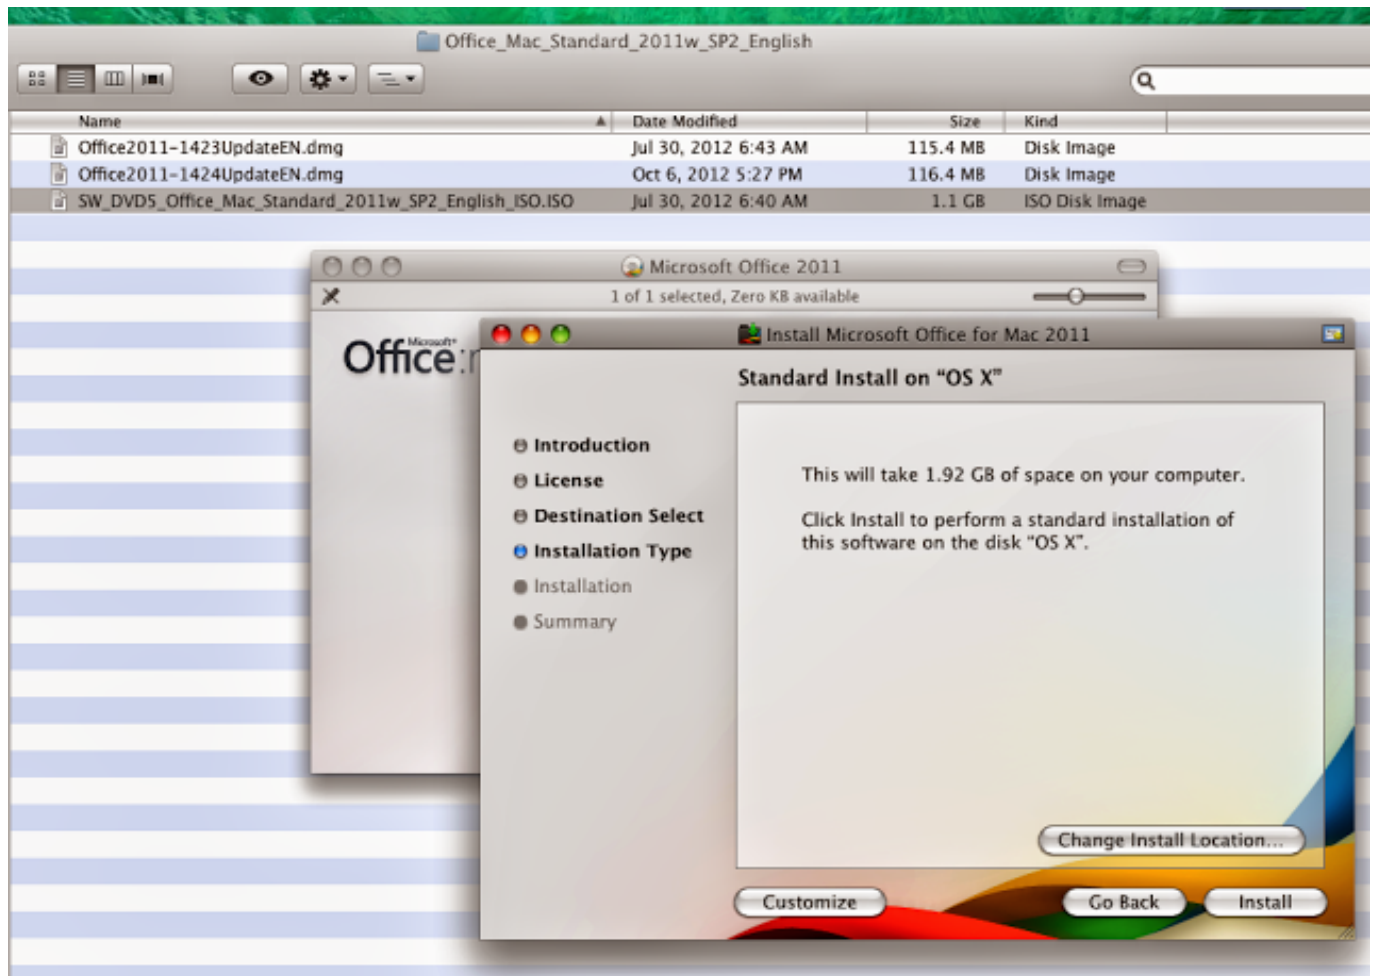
Office_Mac_Standard_2011w_SP2_English

| Name | Date Modified | Size | Kind |
|---|---|---|---|
| Office2011-1423UpdateEN.dmg | Jul 30, 2012 6:43 AM | 115.4 MB | Disk Image |
| Office2011-1424UpdateEN.dmg | Oct 6, 2012 5:27 PM | 116.4 MB | Disk Image |
| SW_DVD5_Office_Mac_Standard_2011w_SP2_English_ISO.ISO | Jul 30, 2012 6:40 AM | 1.1 GB | ISO Disk Image |

Microsoft Office 2011

1 of 1 selected, Zero KB available

Microsoft Office

Install Microsoft Office for Mac 2011

Standard Install on "OS X"

Introduction
License
Destination Select
Installation Type
Installation
Summary

This will take 1.92 GB of space on your computer.

Click Install to perform a standard installation of this software on the disk "OS X".

Change Install Location...

Customize

Go Back

Install